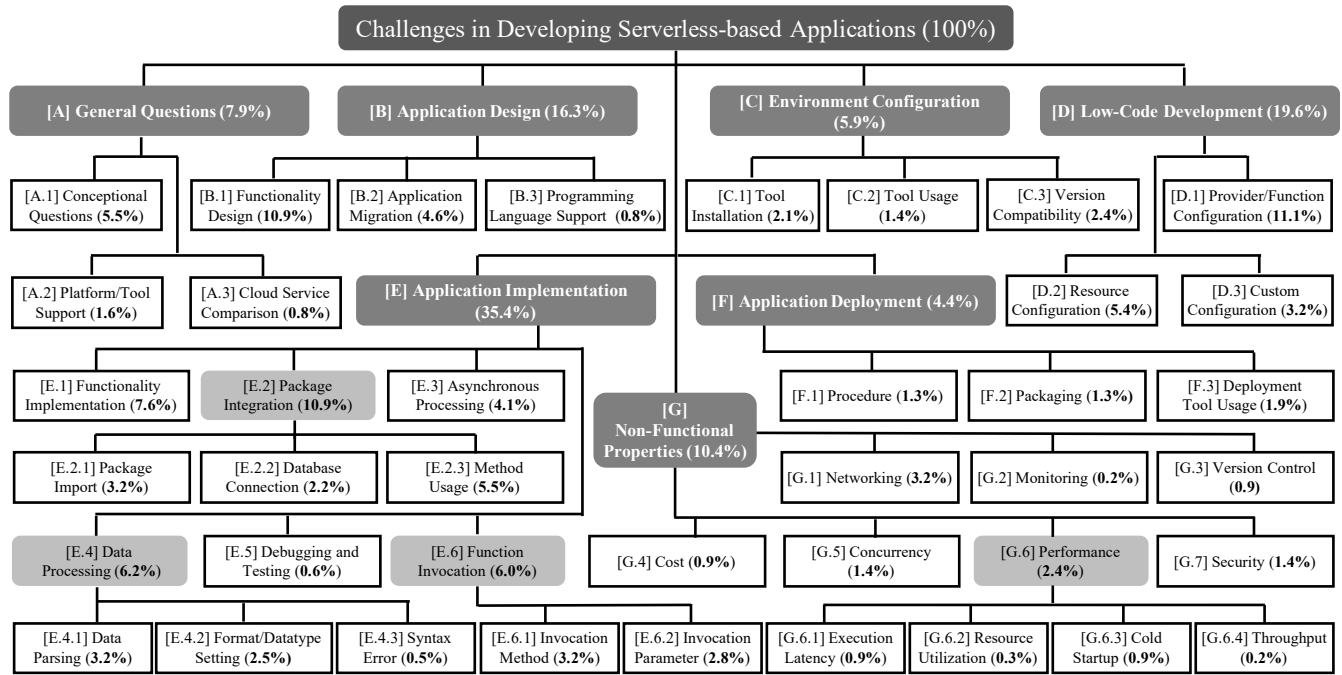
Challenges in Developing Serverless-based Applications (100%)

[A] General Questions (7.9%)

[A.1] Conceptional Questions (5.5%)

[A.2] Platform/Tool Support (1.6%)

[A.3] Cloud Service Comparison (0.8%)

[B] Application Design (16.3%)

[B.1] Functionality Design (10.9%)

[B.2] Application Migration (4.6%)

[B.3] Programming Language Support (0.8%)

[C] Environment Configuration (5.9%)

[C.1] Tool Installation (2.1%)

[C.2] Tool Usage (1.4%)

[C.3] Version Compatibility (2.4%)

[D] Low-Code Development (19.6%)

[D.1] Provider/Function Configuration (11.1%)

[D.2] Resource Configuration (5.4%)

[D.3] Custom Configuration (3.2%)

[E] Application Implementation (35.4%)

[E.1] Functionality Implementation (7.6%)

[E.2] Package Integration (10.9%)

[E.3] Asynchronous Processing (4.1%)

[E.2.1] Package Import (3.2%)

[E.2.2] Database Connection (2.2%)

[E.2.3] Method Usage (5.5%)

[E.4] Data Processing (6.2%)

[E.5] Debugging and Testing (0.6%)

[E.6] Function Invocation (6.0%)

[E.4.1] Data Parsing (3.2%)

[E.4.2] Format/Datatype Setting (2.5%)

[E.4.3] Syntax Error (0.5%)

[E.6.1] Invocation Method (3.2%)

[E.6.2] Invocation Parameter (2.8%)

[F] Application Deployment (4.4%)

[F.1] Procedure (1.3%)

[F.2] Packaging (1.3%)

[F.3] Deployment Tool Usage (1.9%)

[G] Non-Functional Properties (10.4%)

[G.1] Networking (3.2%)

[G.2] Monitoring (0.2%)

[G.3] Version Control (0.9)

[G.4] Cost (0.9%)

[G.5] Concurrency (1.4%)

[G.6] Performance (2.4%)

[G.7] Security (1.4%)

[G.6.1] Execution Latency (0.9%)

[G.6.2] Resource Utilization (0.3%)

[G.6.3] Cold Startup (0.9%)

[G.6.4] Throughput (0.2%)